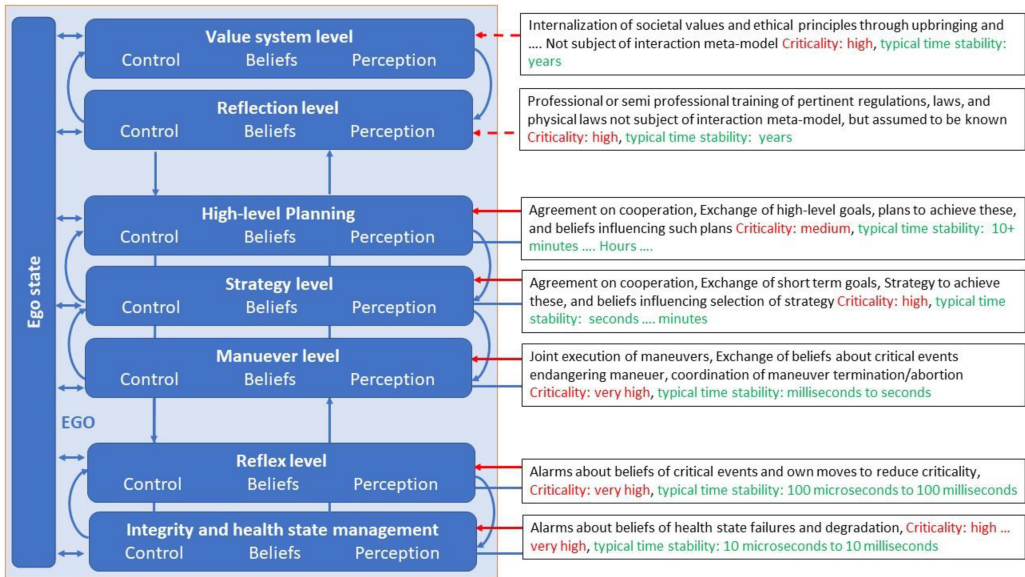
Ego state

Value system level
Control Beliefs Perception

Reflection level
Control Beliefs Perception

High-level Planning
Control Beliefs Perception

Strategy level
Control Beliefs Perception

Maneuver level
Control Beliefs Perception

EGO

Reflex level
Control Beliefs Perception

Integrity and health state management
Control Beliefs Perception

Internalization of societal values and ethical principles through upbringing and …. Not subject of interaction meta-model Criticality: high, typical time stability: years

Professional or semi professional training of pertinent regulations, laws, and physical laws not subject of interaction meta-model, but assumed to be known Criticality: high, typical time stability: years

Agreement on cooperation, Exchange of high-level goals, plans to achieve these, and beliefs influencing such plans Criticality: medium, typical time stability: 10+ minutes …. Hours ….

Agreement on cooperation, Exchange of short term goals, Strategy to achieve these, and beliefs influencing selection of strategy Criticality: high, typical time stability: seconds …. minutes

Joint execution of maneuvers, Exchange of beliefs about critical events endangering maneuver, coordination of maneuver termination/abortion Criticality: very high, typical time stability: milliseconds to seconds

Alarms about beliefs of critical events and own moves to reduce criticality, Criticality: very high, typical time stability: 100 microseconds to 100 milliseconds

Alarms about beliefs of health state failures and degradation, Criticality: high … very high, typical time stability: 10 microseconds to 10 milliseconds